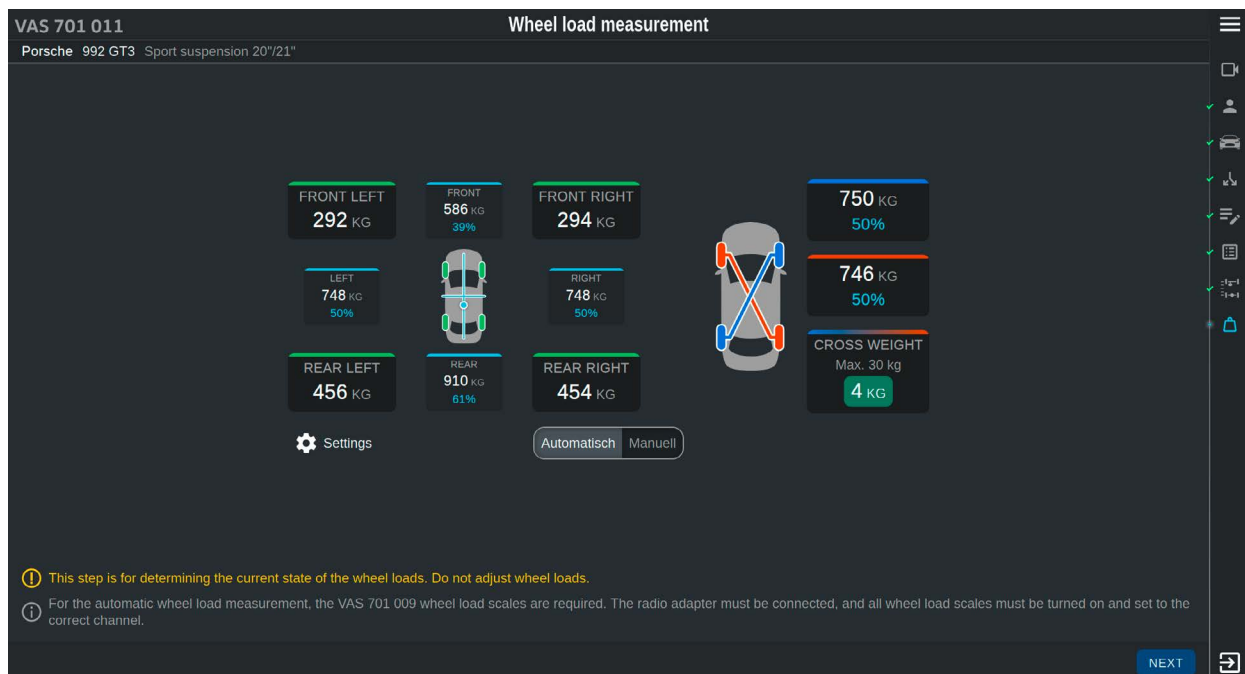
VAS 701 011

Wheel load measurement

Porsche 992 GT3 Sport suspension 20"/21"

FRONT LEFT
292 KG

FRONT
586 KG
39%

FRONT RIGHT
294 KG

750 KG
50%

LEFT
748 KG
50%

RIGHT
748 KG
50%

746 KG
50%

REAR LEFT
456 KG

REAR
910 KG
61%

REAR RIGHT
454 KG

CROSS WEIGHT
Max. 30 kg
4 KG

Settings

Automatisch Manuell

This step is for determining the current state of the wheel loads. Do not adjust wheel loads.

For the automatic wheel load measurement, the VAS 701 009 wheel load scales are required. The radio adapter must be connected, and all wheel load scales must be turned on and set to the correct channel.

NEXT